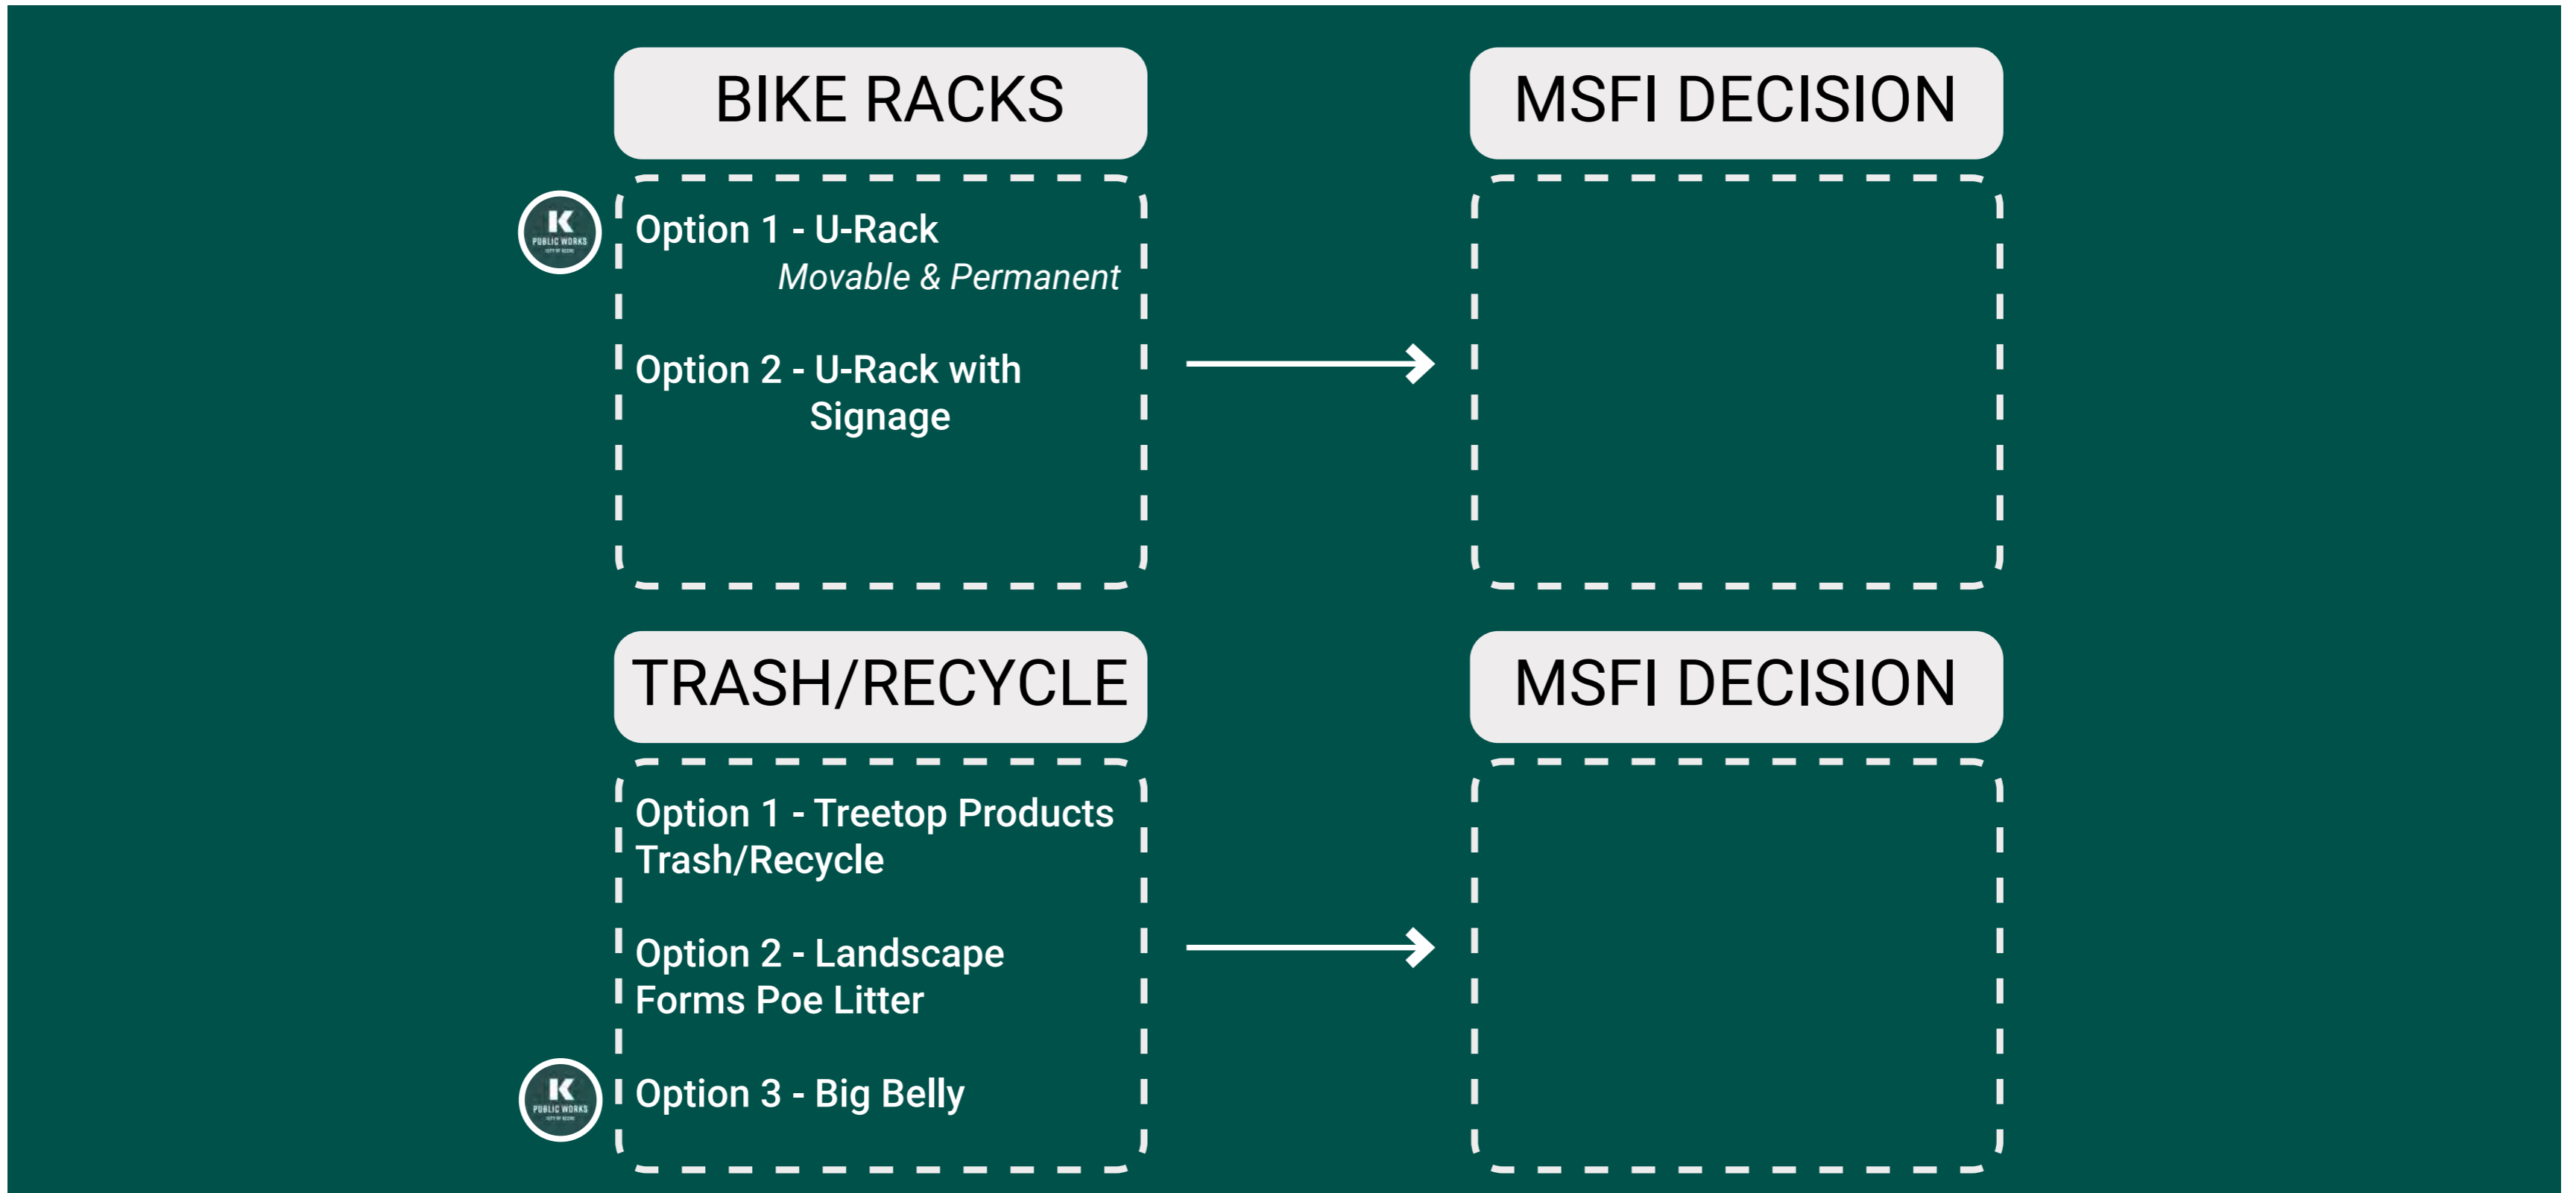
BIKE RACKS

MSFI DECISION

K PUBLIC WORKS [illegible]

Option 1 - U-Rack
Movable & Permanent

Option 2 - U-Rack with Signage

TRASH/RECYCLE

MSFI DECISION

Option 1 - Treetop Products Trash/Recycle

Option 2 - Landscape Forms Poe Litter

K PUBLIC WORKS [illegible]

Option 3 - Big Belly